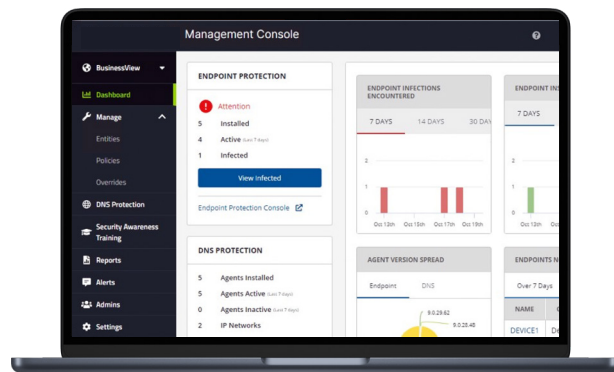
Management Console

BusinessView
Dashboard
Manage
Entities
Policies
Overrides
DNS Protection
Security Awareness Training
Reports
Alerts
Admins
Settings

ENDPOINT PROTECTION
Attention
5 Installed
4 Active (Last 7 days)
1 Infected
View Infected
Endpoint Protection Console

DNS PROTECTION
5 Agents Installed
5 Agents Active (Last 7 days)
0 Agents Inactive (Last 7 days)
2 IP Networks

ENDPOINT INFECTIONS ENCOUNTERED
7 DAYS
14 DAYS
30 DAYS
2
1
0
Oct 13th
Oct 15th
Oct 17th
Oct 19th

ENDPOINT IN
7 DAYS
2
1
0
Oct 13th

AGENT VERSION SPREAD
Endpoint
DNS
9.0.29.62
9.0.28.46

ENDPOINTS N
Over 7 Days
NAME
DEVICE1